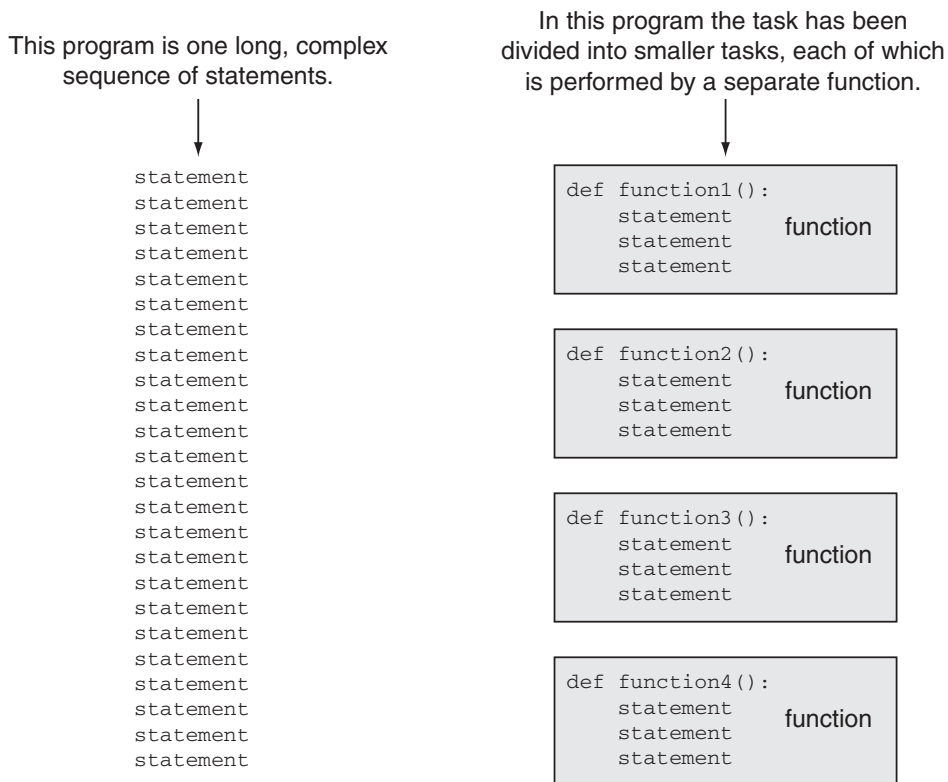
This program is one long, complex sequence of statements.

statement
statement
statement
statement
statement
statement
statement
statement
statement
statement
statement
statement
statement
statement
statement
statement
statement
statement
statement
statement
statement
statement
statement
statement

In this program the task has been divided into smaller tasks, each of which is performed by a separate function.

def function1():
    statement
    statement
    statement
function

def function2():
    statement
    statement
    statement
function

def function3():
    statement
    statement
    statement
function

def function4():
    statement
    statement
    statement
function